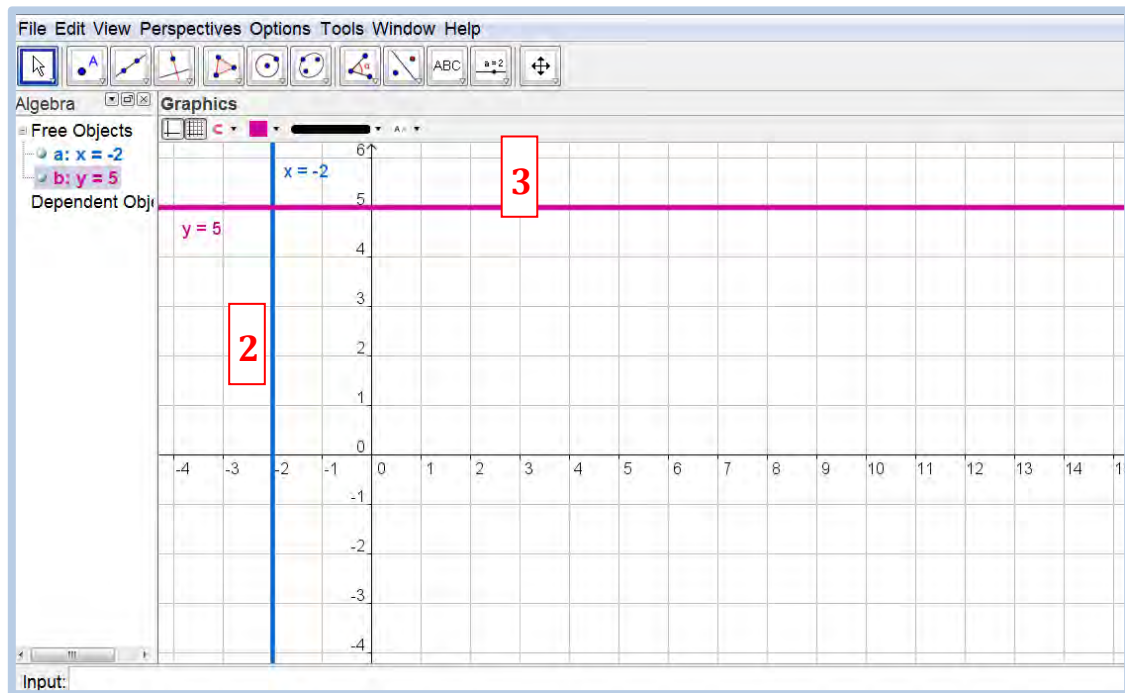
File Edit View Perspectives Options Tools Window Help

ABC a=2

Algebra

Graphics

Free Objects
a: x = -2
b: y = 5
Dependent Obj

x = -2

y = 5

3

2

6
5
4
3
2
1
0
-1
-2
-3
-4

-4 -3 -2 -1 0 1 2 3 4 5 6 7 8 9 10 11 12 13 14

Input: